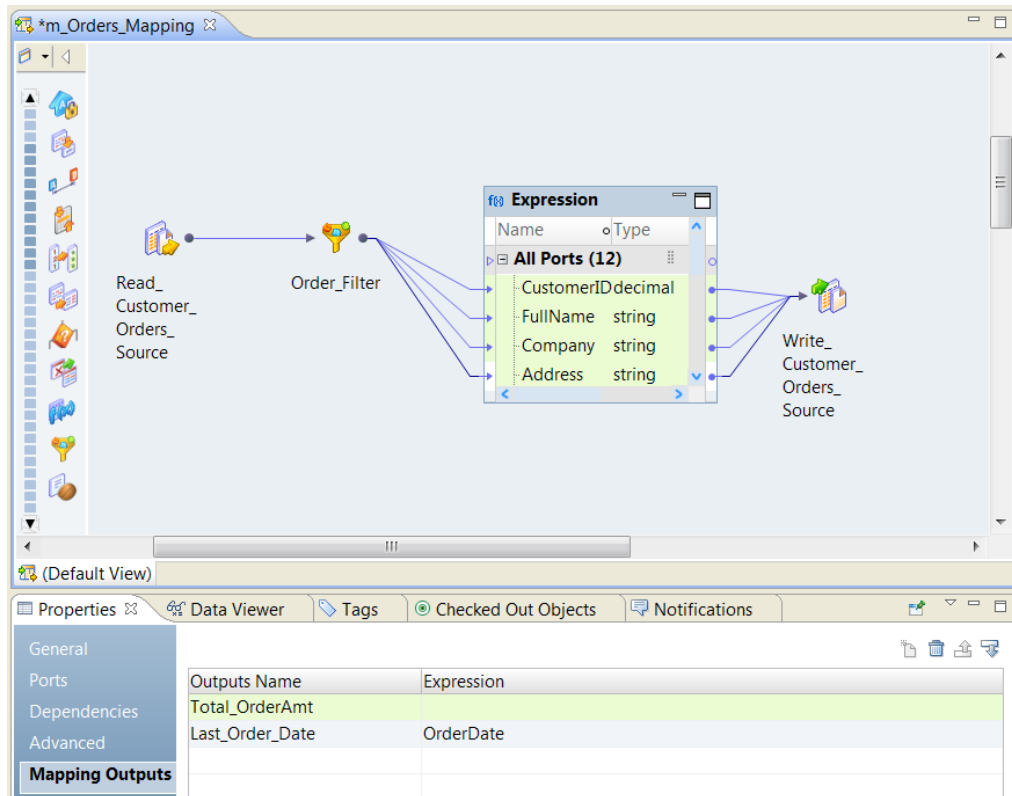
*m_Orders_Mapping

Read_ Customer_ Orders_ Source

Order_Filter

Expression

| Name | Type |
|---|---|
| All Ports (12) | |
| CustomerID | decimal |
| FullName | string |
| Company | string |
| Address | string |

Write_ Customer_ Orders_ Source

(Default View)

Properties  Data Viewer  Tags  Checked Out Objects  Notifications

General
Ports
Dependencies
Advanced
Mapping Outputs

| Outputs Name | Expression |
|---|---|
| Total_OrderAmt | |
| Last_Order_Date | OrderDate |